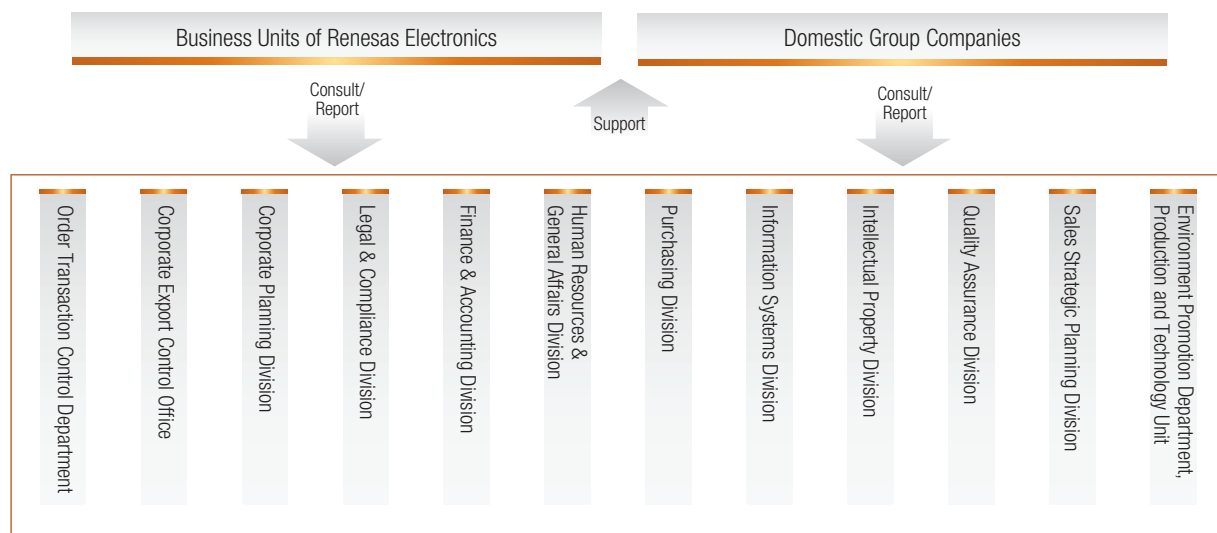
Business Units of Renesas Electronics

Domestic Group Companies

Consult/ Report

Support

Consult/ Report

Order Transaction Control Department

Corporate Export Control Office

Corporate Planning Division

Legal & Compliance Division

Finance & Accounting Division

Human Resources & General Affairs Division

Purchasing Division

Information Systems Division

Intellectual Property Division

Quality Assurance Division

Sales Strategic Planning Division

Environment Promotion Department, Production and Technology Unit